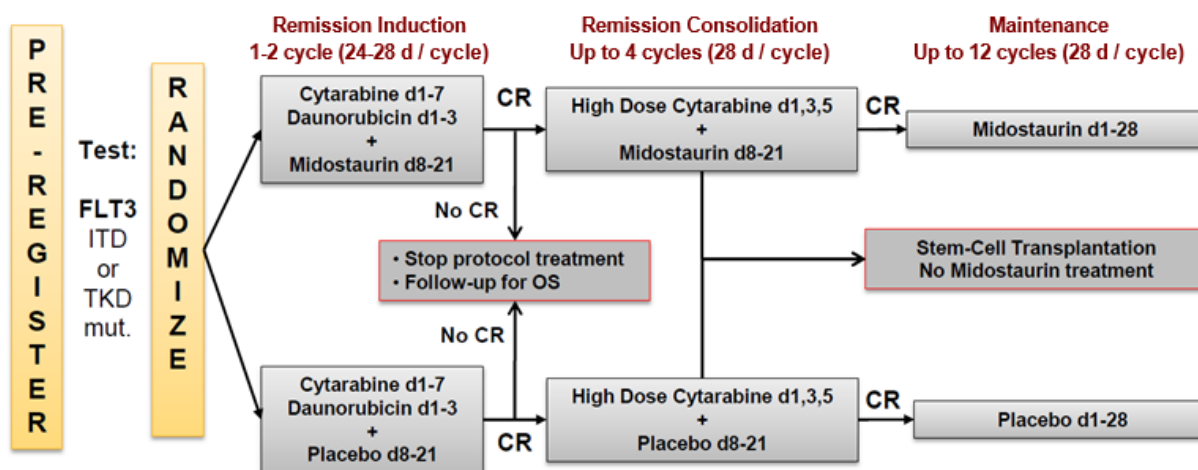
PRE-REGISTER

Test:

FLT3 ITD or TKD mut.

RANDOMIZE

Remission Induction
1-2 cycle (24-28 d / cycle)

Remission Consolidation
Up to 4 cycles (28 d / cycle)

Maintenance
Up to 12 cycles (28 d / cycle)

Cytarabine d1-7
Daunorubicin d1-3
+
Midostaurin d8-21

CR

High Dose Cytarabine d1,3,5
+
Midostaurin d8-21

CR

Midostaurin d1-28

No CR

• Stop protocol treatment
• Follow-up for OS

Stem-Cell Transplantation
No Midostaurin treatment

No CR

Cytarabine d1-7
Daunorubicin d1-3
+
Placebo d8-21

CR

High Dose Cytarabine d1,3,5
+
Placebo d8-21

CR

Placebo d1-28